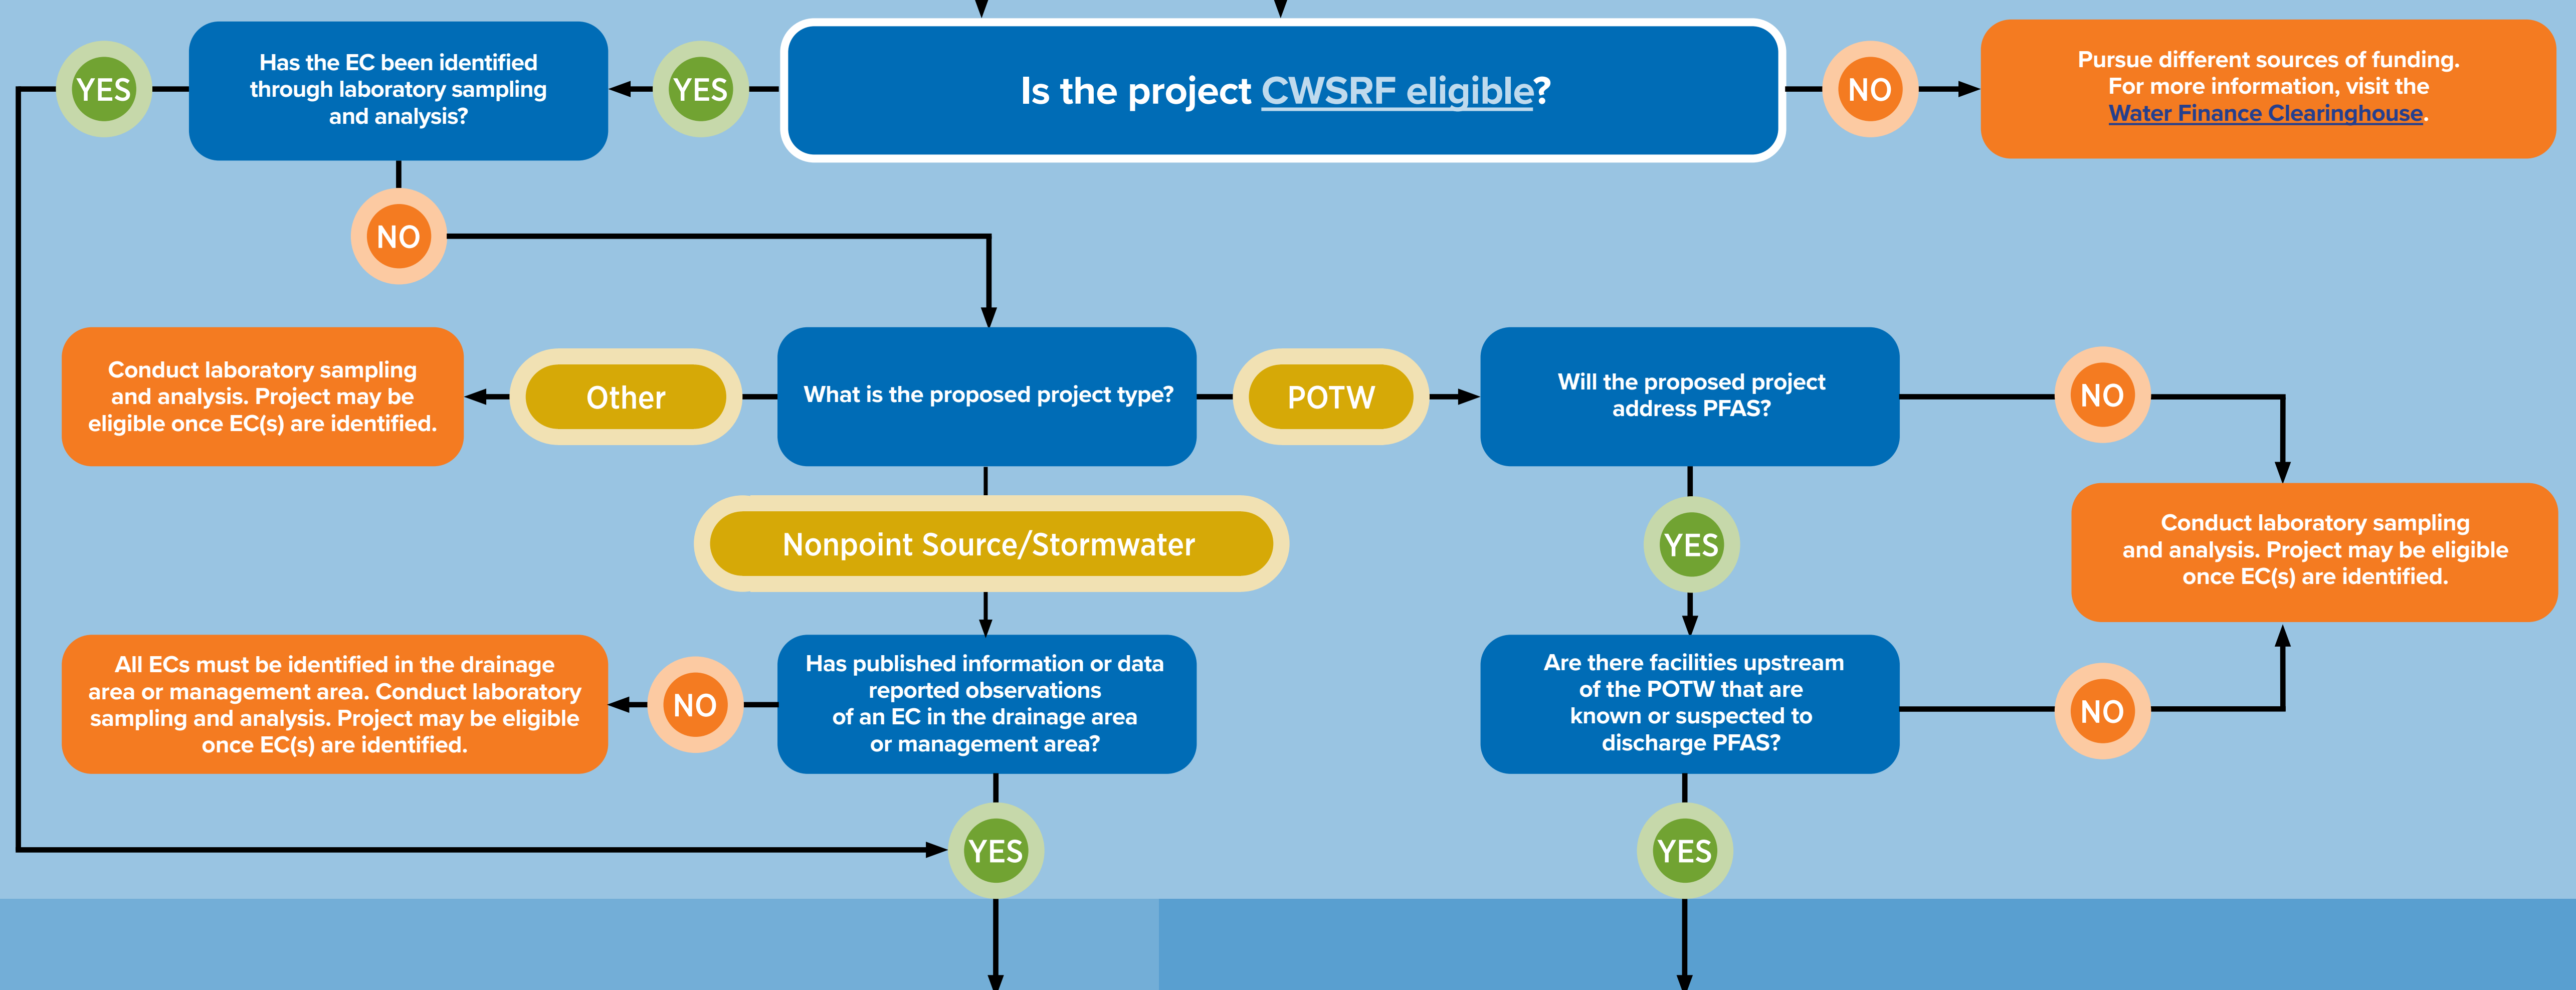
YES

Has the EC been identified through laboratory sampling and analysis?

YES

Is the project CWSRF eligible?

NO

Pursue different sources of funding. For more information, visit the Water Finance Clearinghouse.

NO

Conduct laboratory sampling and analysis. Project may be eligible once EC(s) are identified.

Other

What is the proposed project type?

POTW

Will the proposed project address PFAS?

NO

Nonpoint Source/Stormwater

YES

Conduct laboratory sampling and analysis. Project may be eligible once EC(s) are identified.

All ECs must be identified in the drainage area or management area. Conduct laboratory sampling and analysis. Project may be eligible once EC(s) are identified.

NO

Has published information or data reported observations of an EC in the drainage area or management area?

Are there facilities upstream of the POTW that are known or suspected to discharge PFAS?

NO

YES

YES